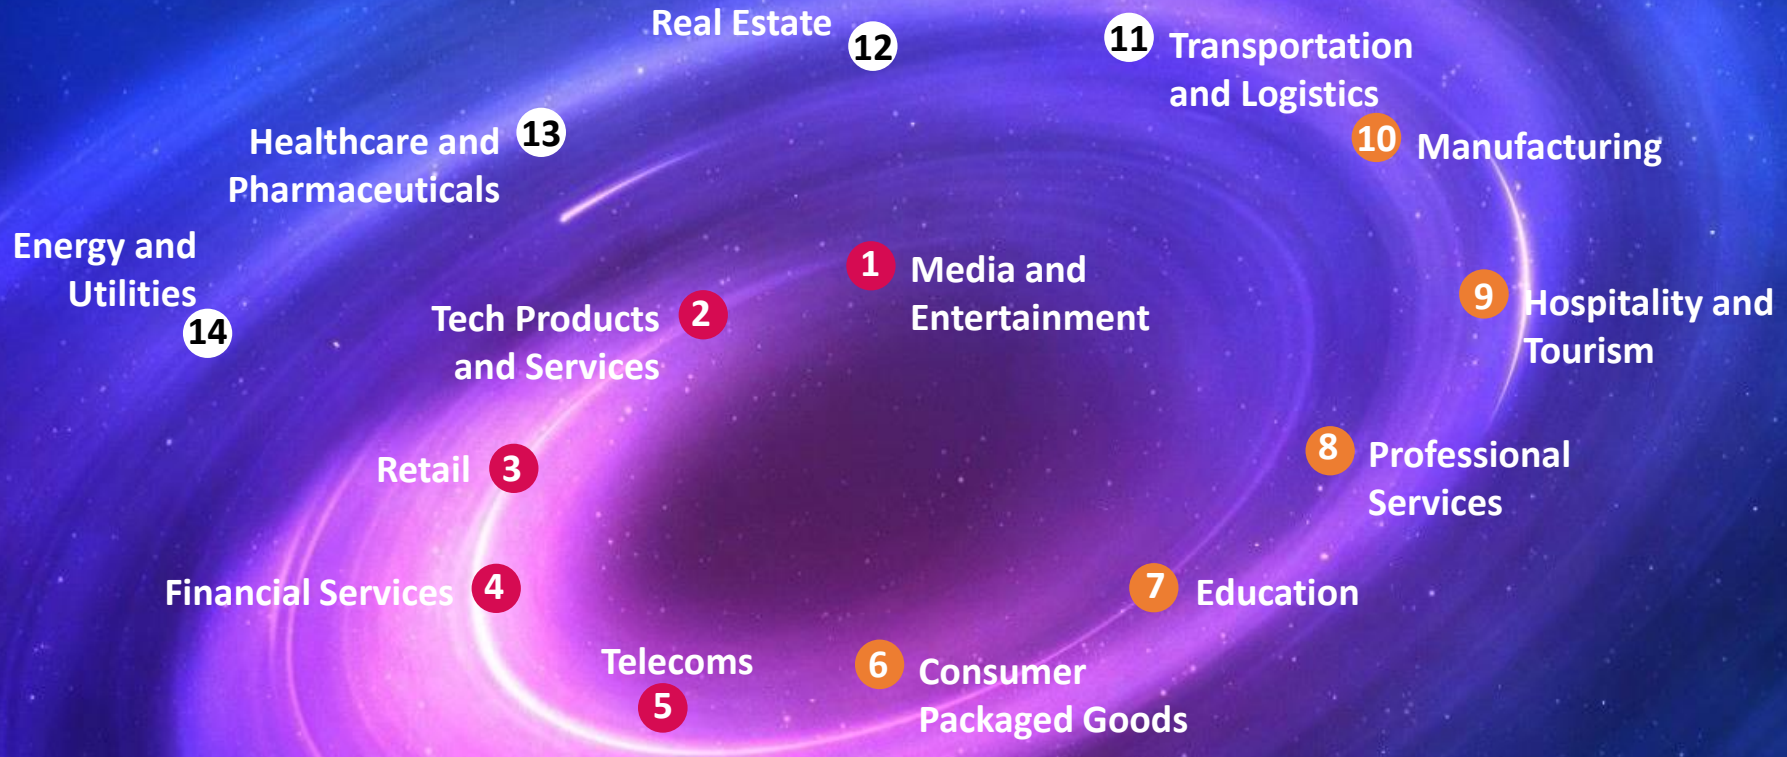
1 Media and Entertainment

2 Tech Products and Services

3 Retail

4 Financial Services

5 Telecoms

6 Consumer Packaged Goods

7 Education

8 Professional Services

9 Hospitality and Tourism

10 Manufacturing

11 Transportation and Logistics

12 Real Estate

13 Healthcare and Pharmaceuticals

14 Energy and Utilities